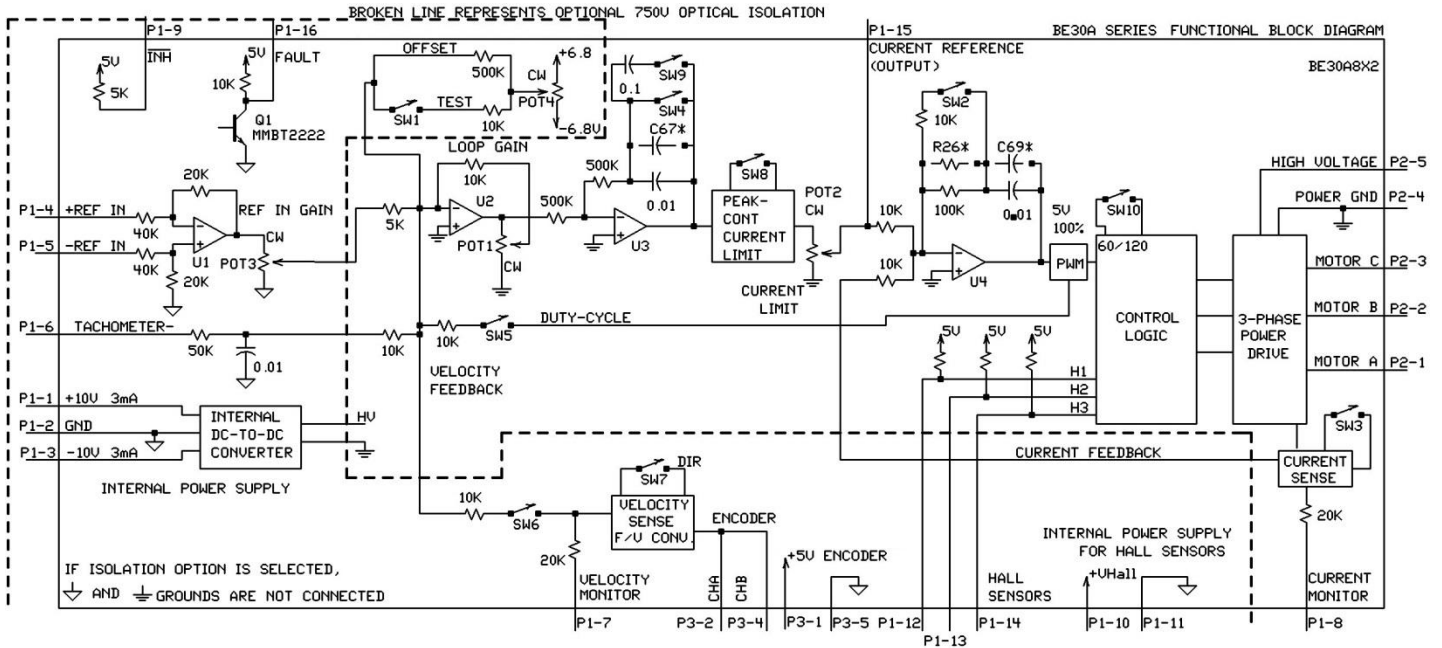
BROKEN LINE REPRESENTS OPTIONAL 750V OPTICAL ISOLATION

BE30A SERIES FUNCTIONAL BLOCK DIAGRAM

BE30A8X2

P1-9
P1-16
5V
$\overline{INH}$
5K
5V
10K
FAULT
Q1
MMBT2222

OFFSET
500K
+6.8
CW
SW1
TEST
10K
POT4
-6.8V

0.1
SW9
SW4
C67*
LOOP GAIN
500K
0.01
U3

P1-15
CURRENT REFERENCE
(OUTPUT)
SW2
10K
R26*
C69*
100K
0.01
U4
5V
100%
SW10
60/120
PWM
CONTROL LOGIC
3-PHASE POWER DRIVE

HIGH VOLTAGE P2-5
POWER GND P2-4
MOTOR C P2-3
MOTOR B P2-2
MOTOR A P2-1

20K
P1-4 +REF IN
40K
REF IN GAIN
U1
P1-5 -REF IN
40K
20K
CW
POT3
5K
10K
U2
POT1
CW
500K

SW8
PEAK-CONT CURRENT LIMIT
POT2
CW
CURRENT LIMIT
10K
10K

P1-6 TACHOMETER-
50K
0.01
10K
10K
SW5
DUTY-CYCLE
VELOCITY FEEDBACK

5V
5V
5V
H1
H2
H3

P1-1 +10V 3mA
P1-2 GND
P1-3 -10V 3mA
INTERNAL DC-TO-DC CONVERTER
HV
INTERNAL POWER SUPPLY

SW3
CURRENT FEEDBACK
CURRENT SENSE
20K

10K
SW6
SW7
DIR
VELOCITY SENSE F/V CONV.
ENCODER
20K
+5V ENCODER

INTERNAL POWER SUPPLY FOR HALL SENSORS
+VHall

IF ISOLATION OPTION IS SELECTED,
AND GROUNDS ARE NOT CONNECTED

VELOCITY MONITOR
CHA
CHB
HALL SENSORS
CURRENT MONITOR

P1-7
P3-2
P3-4
P3-1
P3-5
P1-12
P1-13
P1-14
P1-10
P1-11
P1-8